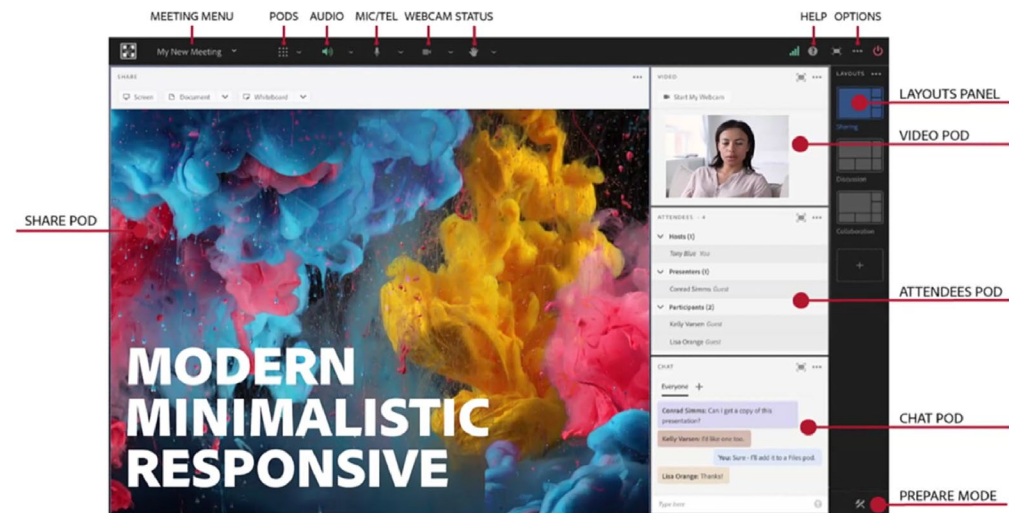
MEETING MENU PODS AUDIO MIC/TEL WEBCAM STATUS HELP OPTIONS

My New Meeting

SHARE

Screen Document Whiteboard

VIDEO

Start My Webcam

LAYOUTS

Sharing

Discussion

Collaboration

LAYOUTS PANEL

VIDEO POD

SHARE POD

ATTENDEES · 4

Hosts (1)

Tony Blue Host

Presenters (1)

Conrad Simms Guest

Participants (2)

Kelly Vansen Guest

Lisa Orange Guest

ATTENDEES POD

MODERN MINIMALISTIC RESPONSIVE

CHAT

Everyone

Conrad Simms: Can I get a copy of this presentation?

Kelly Vansen: I'd like one too.

You: Sure - I'll add it to a Files pod.

Lisa Orange: Thanks!

Type here

CHAT POD

PREPARE MODE